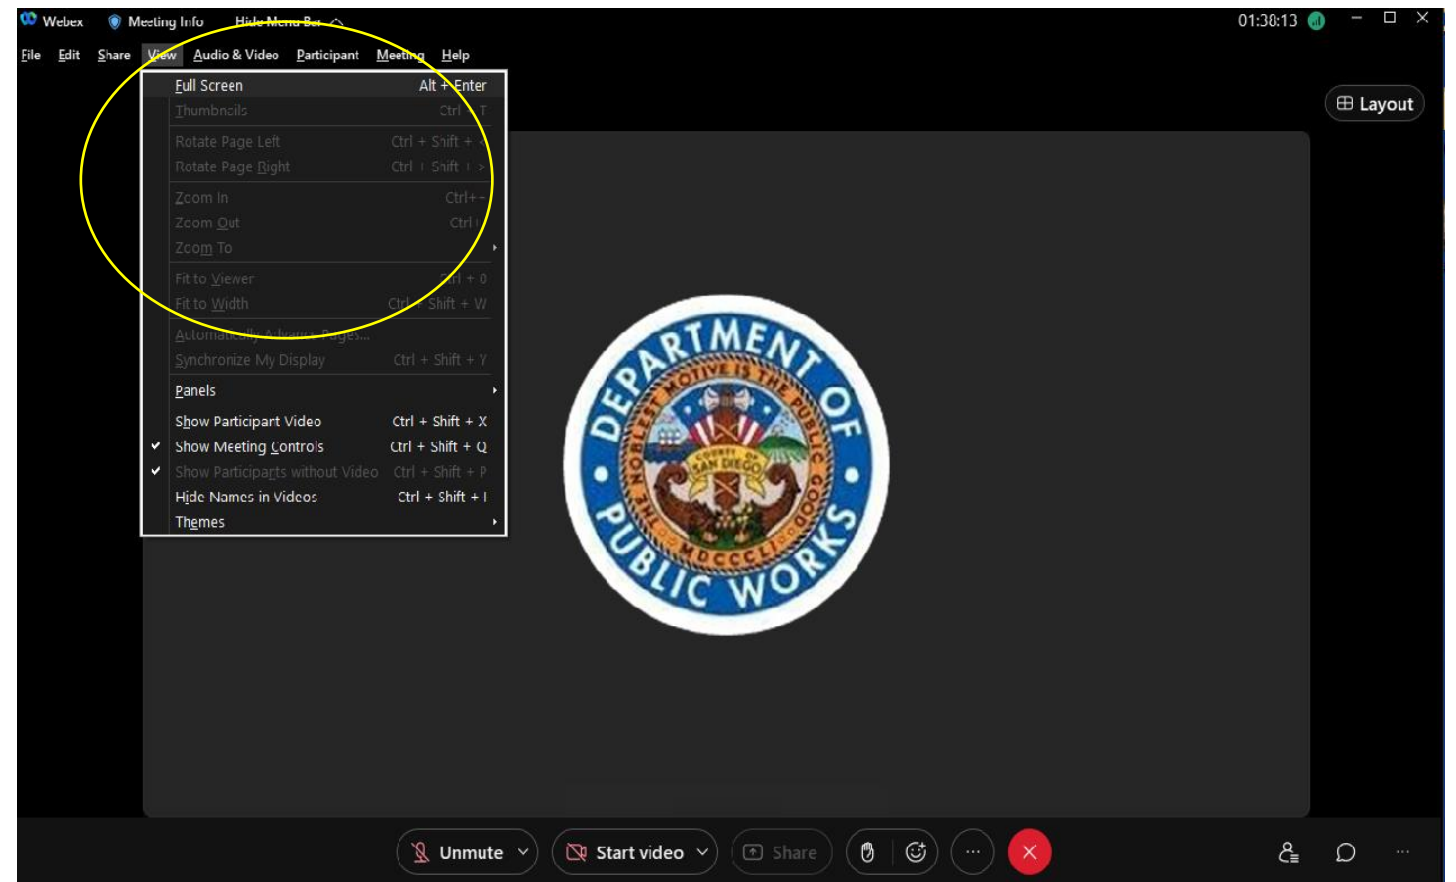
Webex Meeting Info Hide Menu Bar

01:38:13

File Edit Share View Audio & Video Participant Meeting Help

Full Screen Alt + Enter
Thumbnails Ctrl + T
Rotate Page Left Ctrl + Shift + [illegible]
Rotate Page Right Ctrl + Shift + >
Zoom In Ctrl+ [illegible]
Zoom Out Ctrl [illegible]
Zoom To
Fit to Viewer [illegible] + 0
Fit to Width Ctrl + Shift + W
Automatically Advance Pages...
Synchronize My Display Ctrl + Shift + Y
Panels
Show Participant Video Ctrl + Shift + X
Show Meeting Controls Ctrl + Shift + Q
Show Participants without Video Ctrl + Shift + P
Hide Names in Videos Ctrl + Shift + I
Themes

Layout

DEPARTMENT OF PUBLIC WORKS
THE NOBLEST MOTIVE IS THE PUBLIC GOOD
COUNTY OF SAN DIEGO
MDCCCL

Unmute Start video Share